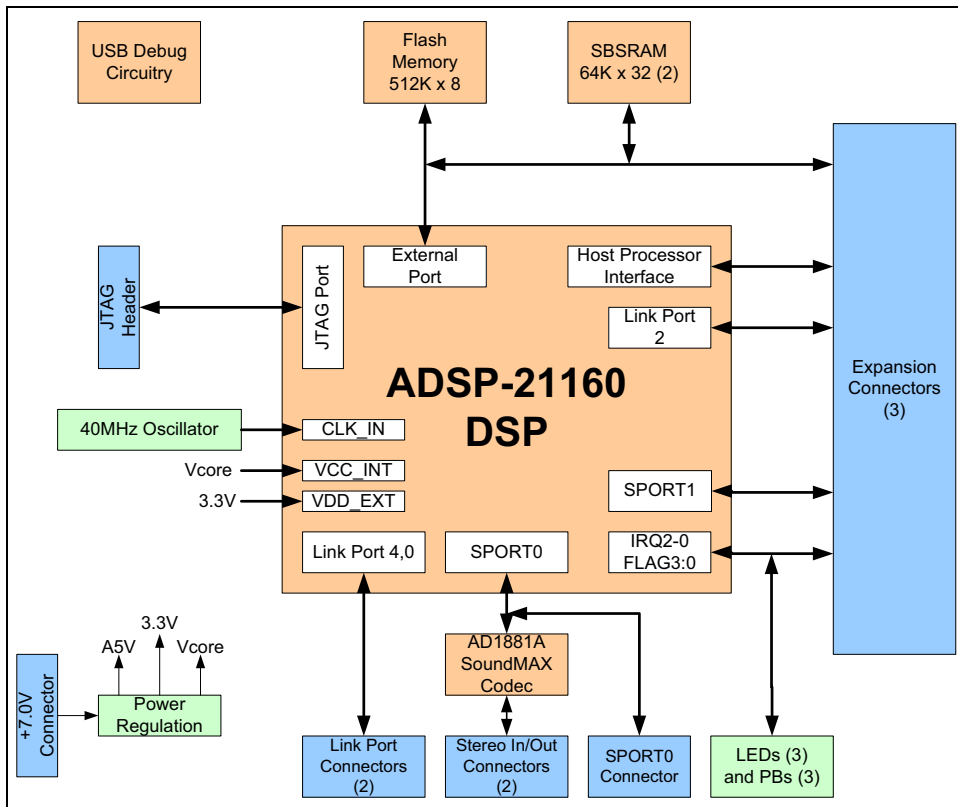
USB Debug Circuitry

Flash Memory 512K x 8

SBSRAM 64K x 32 (2)

JTAG Header

External Port

Host Processor Interface

Link Port 2

JTAG Port

ADSP-21160 DSP

Expansion Connectors (3)

40MHz Oscillator

CLK_IN

Vcore

VCC_INT

3.3V

VDD_EXT

SPORT1

Link Port 4,0

SPORT0

IRQ2-0 FLAG3:0

3.3V

A5V

Vcore

AD1881A SoundMAX Codec

+7.0V Connector

Power Regulation

Link Port Connectors (2)

Stereo In/Out Connectors (2)

SPORT0 Connector

LEDs (3) and PBs (3)